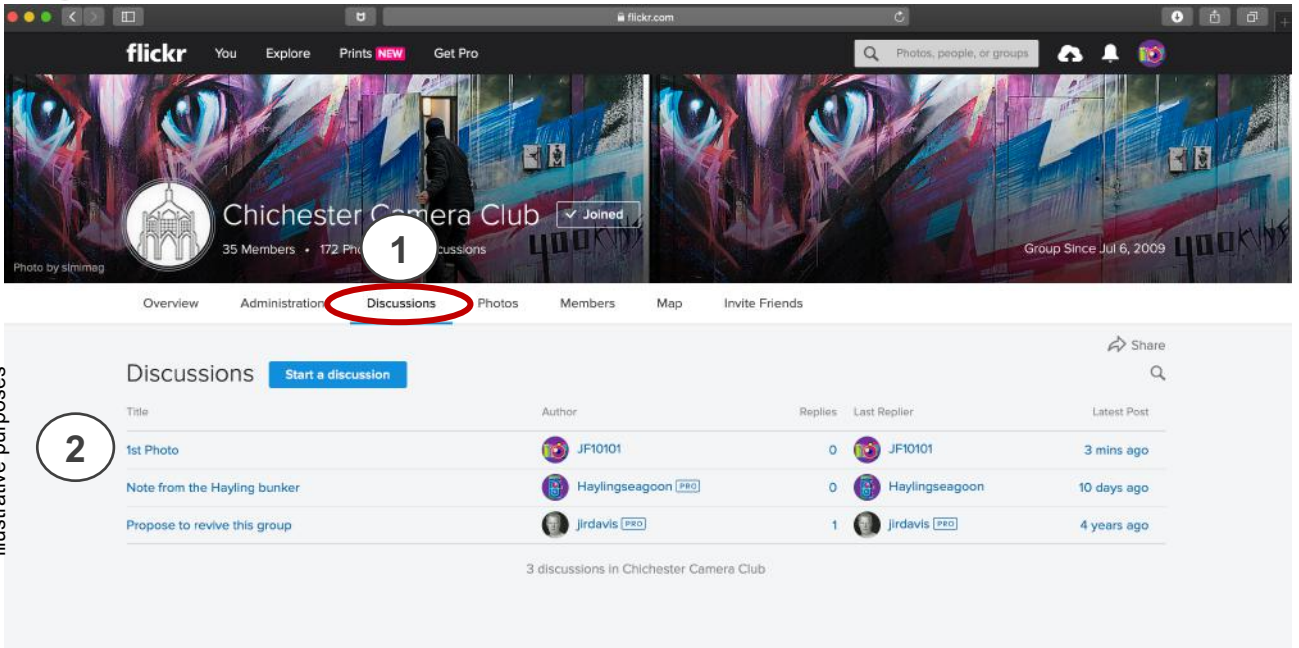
flickr.com

flickr You Explore Prints NEW Get Pro

Photos, people, or groups

Chichester Camera Club ✓ Joined

35 Members • 172 Pho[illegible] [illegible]scussions

Group Since Jul 6, 2009

Photo by simimag

1

Overview Administration Discussions Photos Members Map Invite Friends

Share

Discussions Start a discussion

| Title | Author | Replies | Last Replier | Latest Post |
|---|---|---|---|---|
| 1st Photo | JF10101 | 0 | JF10101 | 3 mins ago |
| Note from the Hayling bunker | Haylingseagoon PRO | 0 | Haylingseagoon | 10 days ago |
| Propose to revive this group | jirdavis PRO | 1 | jirdavis PRO | 4 years ago |

2

3 discussions in Chichester Camera Club

illustrative purposes